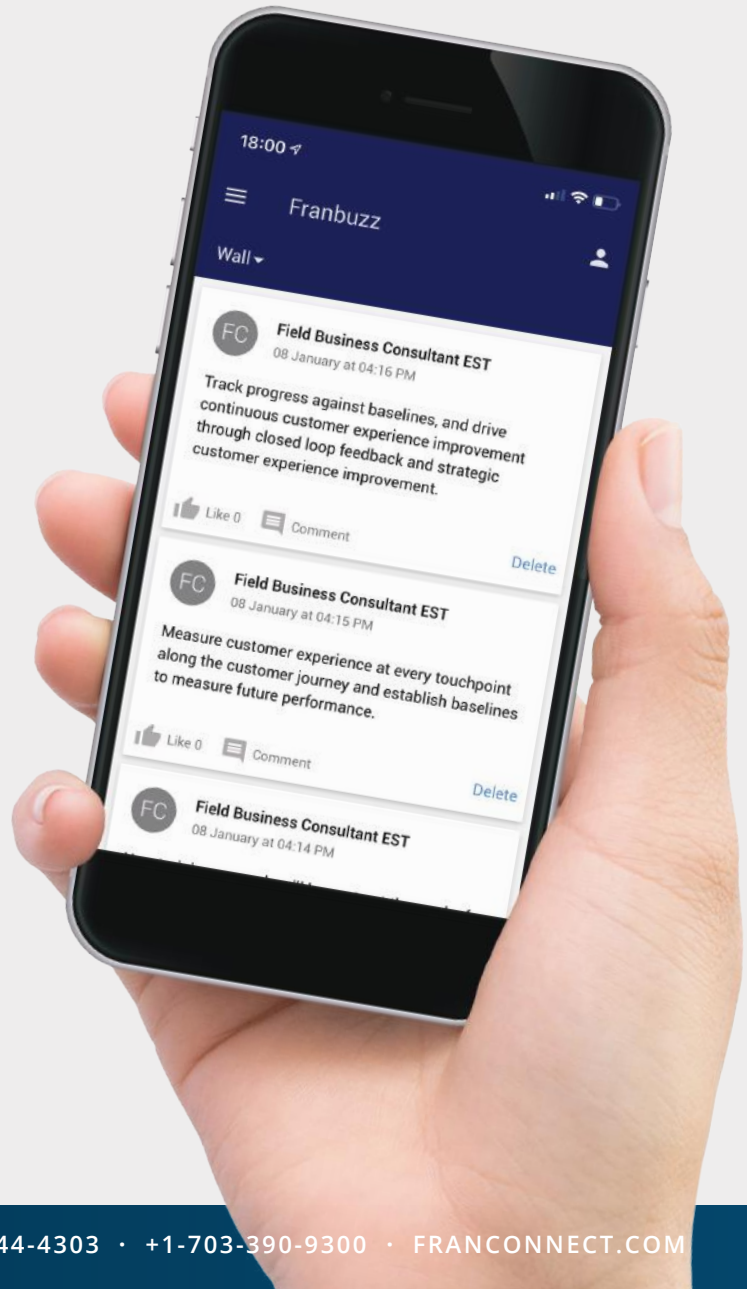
18:00

Franbuzz

Wall

FC

Field Business Consultant EST

08 January at 04:16 PM

Track progress against baselines, and drive continuous customer experience improvement through closed loop feedback and strategic customer experience improvement.

Like 0

Comment

Delete

FC

Field Business Consultant EST

08 January at 04:15 PM

Measure customer experience at every touchpoint along the customer journey and establish baselines to measure future performance.

Like 0

Comment

Delete

FC

Field Business Consultant EST

08 January at 04:14 PM

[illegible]

44-4303 · +1-703-390-9300 · FRANCONNECT.COM